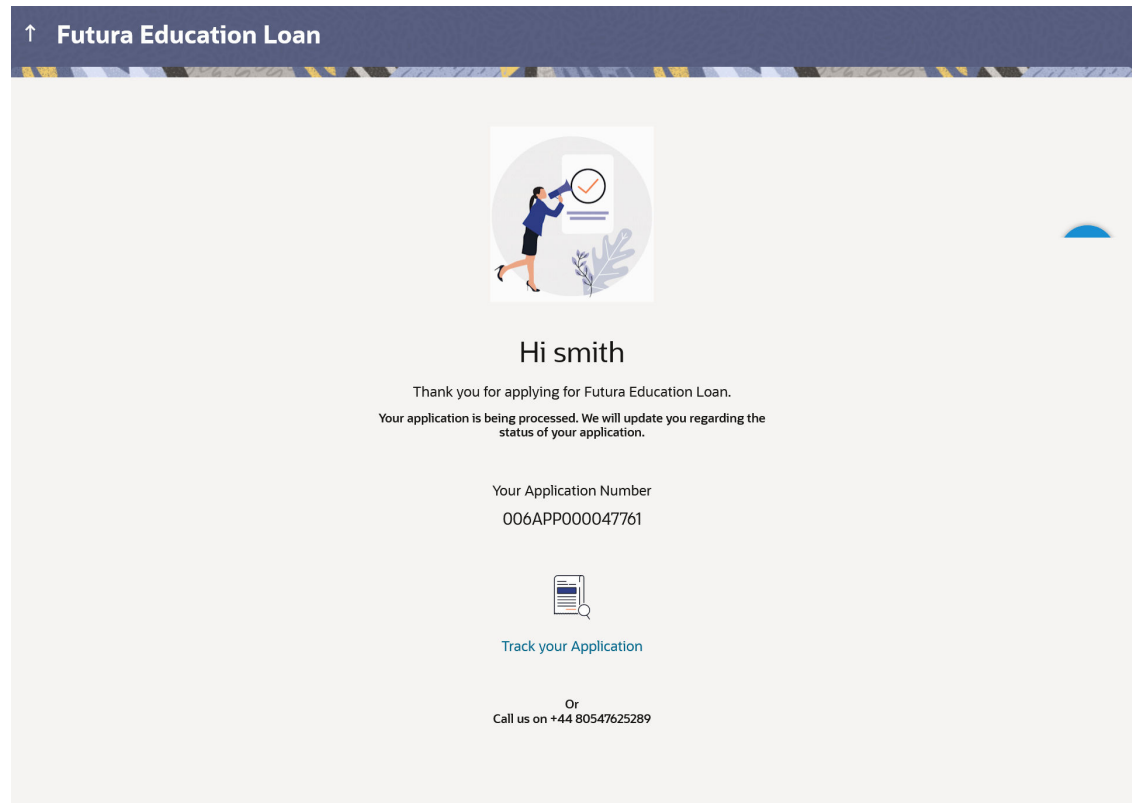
↑ Futura Education Loan

Hi smith

Thank you for applying for Futura Education Loan.

Your application is being processed. We will update you regarding the status of your application.

Your Application Number

006APP000047761

Track your Application

Or
Call us on +44 80547625289